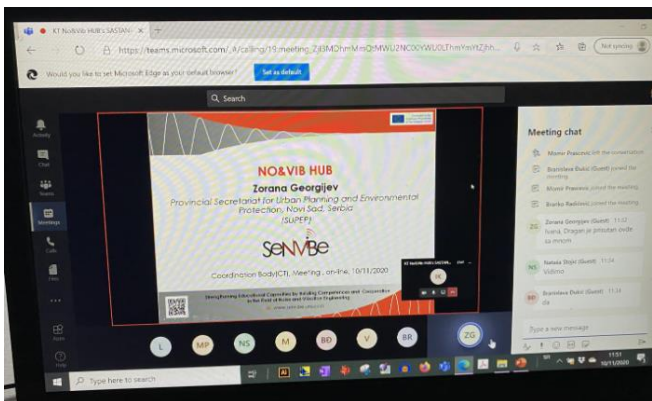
KT NO&VIB HUB | SASTAN ×

https://teams.microsoft.com/_#/calling/19:meeting_Z2M2OhmMmQtMWU2NC00YWU0LThmYmYtZjhh...

Not syncing

Would you like to set Microsoft Edge as your default browser?

Set as default

Search

Activity

Chat

Teams

Meetings

Calls

Files

...

Apps

Help

NO&VIB HUB

Zorana Georgijev

Provincial Secretariat for Urban Planning and Environmental Protection, Novi Sad, Serbia (SUPEP)

SeNVIBe

Coordination Body(CB) Meeting, on-line, 10/13/2020

Strengthening Educational Capacities by Building Competences and Cooperation in the Field of Noise and Vibration Engineering

KT NO&VIB HUB | SASTAN...

IK

Meeting chat

Mirnir Prascevic left the conversation

Bratislava Dukic (Guest) joined the meeting

Mirnir Prascevic joined the meeting

Branka Radicevic joined the meeting

ZG Zorana Georgijev (Guest) 11:22
Ivana, Dragan je priustan ovde sa mnom

NS Natasa Stojic (Guest) 11:24
Vidimo

BD Bratislava Dukic (Guest) 11:34
da

Type a new message

L MP NS M BD V BR ZG

Type here to search

11:51
10/13/2020